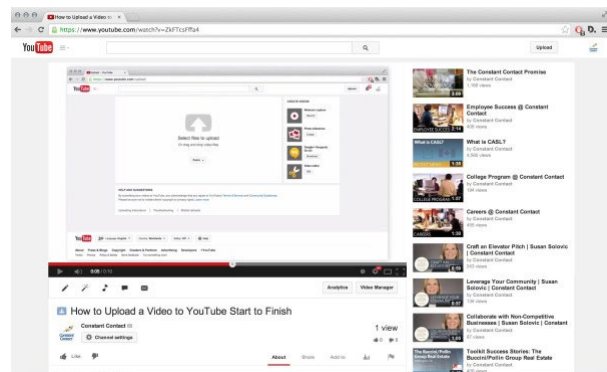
How to Upload a Video to ×

https://www.youtube.com/watch?v=ZkFTcsPffa4

YouTube

Upload

Select files to upload

0:05 / 3:12

Analytics

Video Manager

How to Upload a Video to YouTube Start to Finish

Constant Contact

Channel settings

1 view

Like

About

Share

Add to

The Constant Contact Promise
by Constant Contact
1,168 views

Employee Success @ Constant Contact
by Constant Contact
1,048 views

What is CASL?
by Constant Contact
6,566 views

College Program @ Constant Contact
by Constant Contact
104 views

Careers @ Constant Contact
by Constant Contact
830 views

Craft an Elevator Pitch | Susan Solovic | Constant Contact
by Constant Contact
223 views

Leverage Your Community | Susan Solovic | Constant Contact
by Constant Contact
136 views

Collaborate with Non-Competitive Businesses | Susan Solovic | Constant
by Constant Contact
67 views

Toolkit Success Stories: The Buccini/Pollin Group Real Estate
by Constant Contact
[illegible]